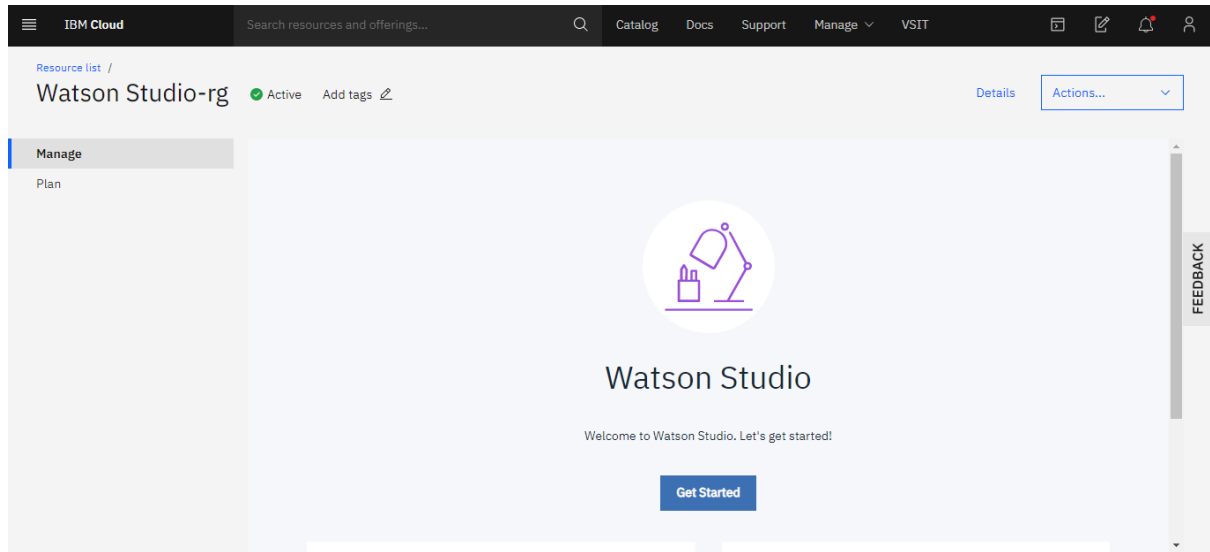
IBM Cloud
Search resources and offerings...
Catalog Docs Support Manage VSIT

Resource list /
Watson Studio-rg
Active
Add tags
Details
Actions...

Manage
Plan

Watson Studio

Welcome to Watson Studio. Let's get started!

Get Started

FEEDBACK